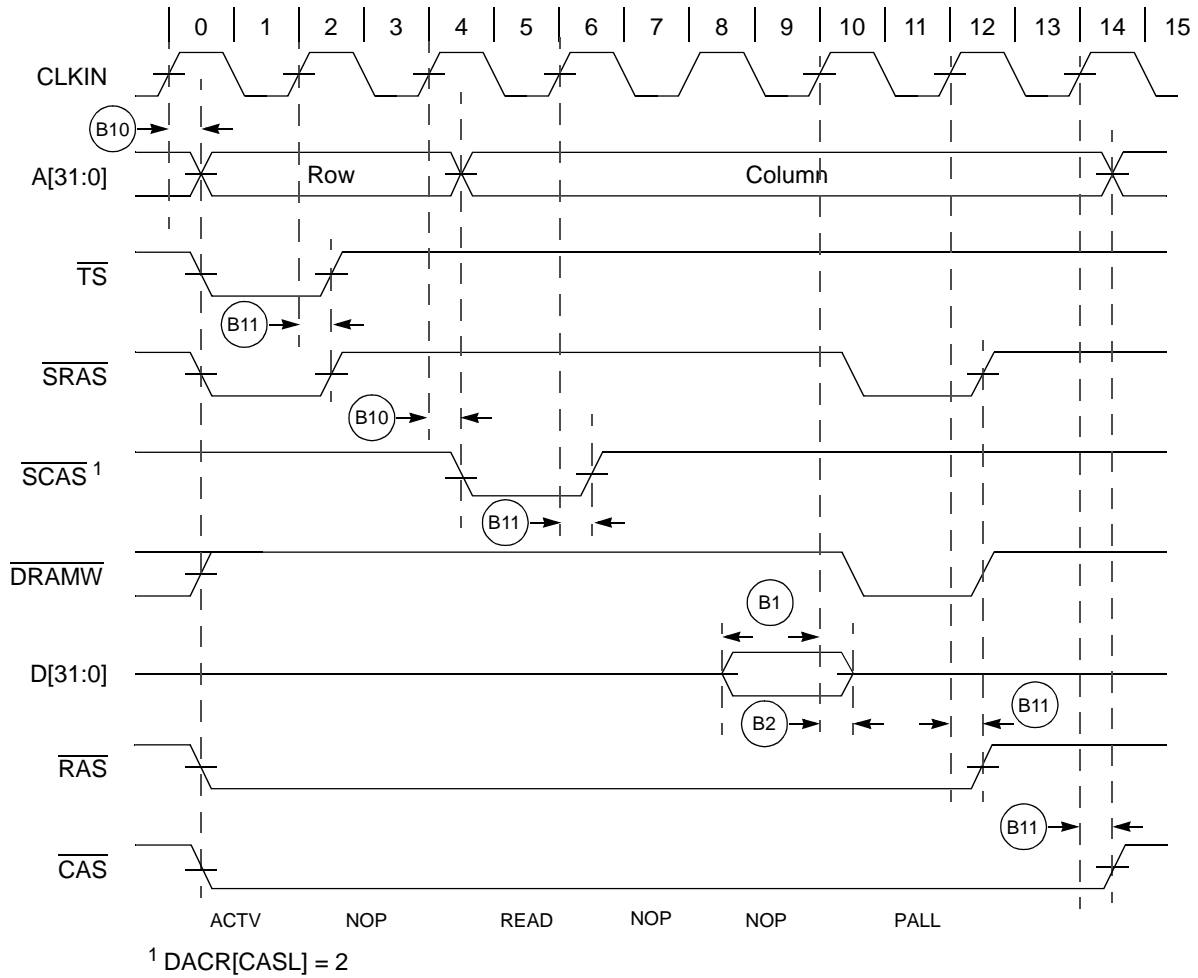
0 1 2 3 4 5 6 7 8 9 10 11 12 13 14 15

CLKIN

B10

A[31:0]

Row

Column

$\overline{TS}$

B11

$\overline{SRAS}$

B10

$\overline{SCAS}^1$

B11

$\overline{DRAMW}$

B1

D[31:0]

B2

B11

$\overline{RAS}$

B11

$\overline{CAS}$

ACTV NOP READ NOP NOP PALL

$^1$ DACR[CASL] = 2